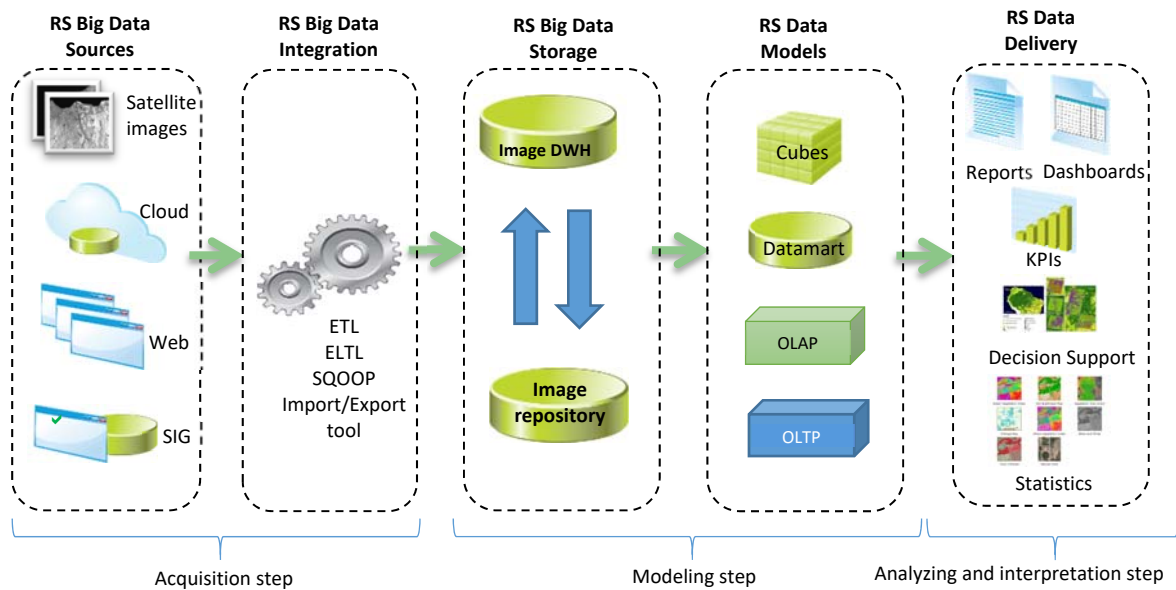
RS Big Data Sources

Satellite images

Cloud

Web

SIG

RS Big Data Integration

ETL
ELTL
SQOOP
Import/Export tool

RS Big Data Storage

Image DWH

Image repository

RS Data Models

Cubes

Datamart

OLAP

OLTP

RS Data Delivery

Reports

Dashboards

KPIs

Decision Support

Statistics

Acquisition step

Modeling step

Analyzing and interpretation step